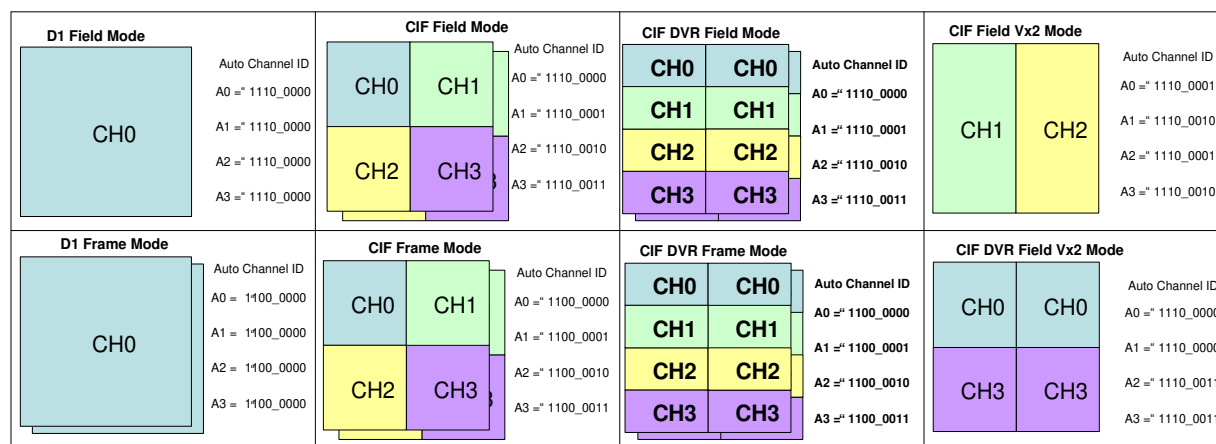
D1 Field Mode

CH0

Auto Channel ID
A0 =" 1110_0000
A1 =" 1110_0000
A2 =" 1110_0000
A3 =" 1110_0000

CIF Field Mode

CH0 CH1
CH2 CH3

Auto Channel ID
A0 =" 1110_0000
A1 =" 1110_0001
A2 =" 1110_0010
A3 =" 1110_0011

CIF DVR Field Mode

CH0 CH0
CH1 CH1
CH2 CH2
CH3 CH3

Auto Channel ID
A0 =" 1110_0000
A1 =" 1110_0001
A2 =" 1110_0010
A3 =" 1110_0011

CIF Field Vx2 Mode

CH1 CH2

Auto Channel ID
A0 =" 1110_0001
A1 =" 1110_0010
A2 =" 1110_0001
A3 =" 1110_0010

D1 Frame Mode

CH0

Auto Channel ID
A0 = 1100_0000
A1 = 1100_0000
A2 = 1100_0000
A3 = 1100_0000

CIF Frame Mode

CH0 CH1
CH2 CH3

Auto Channel ID
A0 =" 1100_0000
A1 =" 1100_0001
A2 =" 1100_0010
A3 =" 1100_0011

CIF DVR Frame Mode

CH0 CH0
CH1 CH1
CH2 CH2
CH3 CH3

Auto Channel ID
A0 =" 1100_0000
A1 =" 1100_0001
A2 =" 1100_0010
A3 =" 1100_0011

CIF DVR Field Vx2 Mode

CH0 CH0
CH3 CH3

Auto Channel ID
A0 =" 1110_000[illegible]
A1 =" 1110_000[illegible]
A2 =" 1110_001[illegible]
A3 =" 1110_001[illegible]